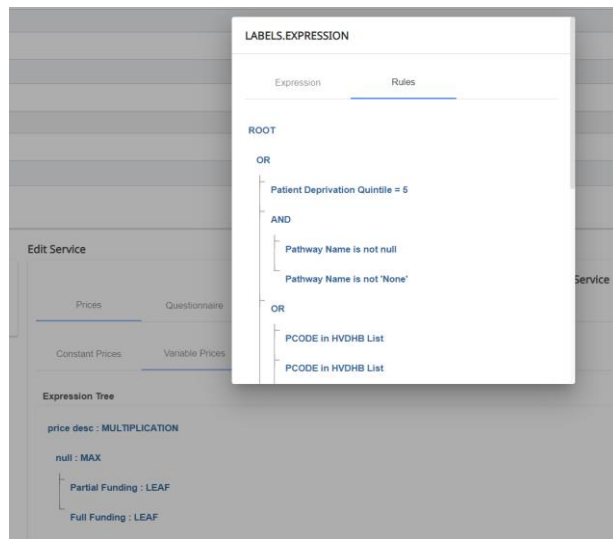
LABELS.EXPRESSION

Expression

Rules

ROOT

OR

Patient Deprivation Quintile = 5

AND

Pathway Name is not null

Pathway Name is not 'None'

OR

PCODE in HVDHB List

PCODE in HVDHB List

Edit Service

Service

Prices

Questionnaire

Constant Prices

Variable Prices

Expression Tree

price desc : MULTIPLICATION

null : MAX

Partial Funding : LEAF

Full Funding : LEAF